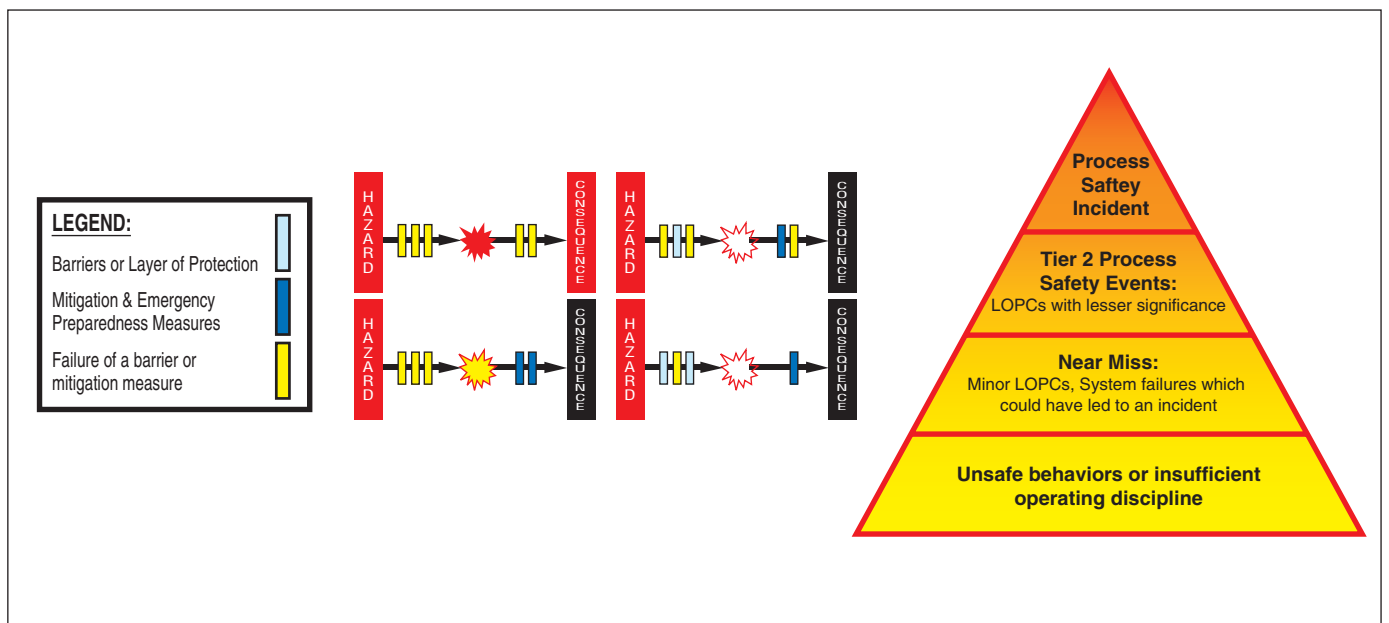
LEGEND:

Barriers or Layer of Protection

Mitigation & Emergency Preparedness Measures

Failure of a barrier or mitigation measure

HAZARD

CONSEQUENCE

HAZARD

CONSEQUENCE

HAZARD

CONSEQUENCE

HAZARD

CONSEQUENCE

Process Saftey Incident

Tier 2 Process Safety Events:
LOPCs with lesser significance

Near Miss:
Minor LOPCs, System failures which could have led to an incident

Unsafe behaviors or insufficient operating discipline